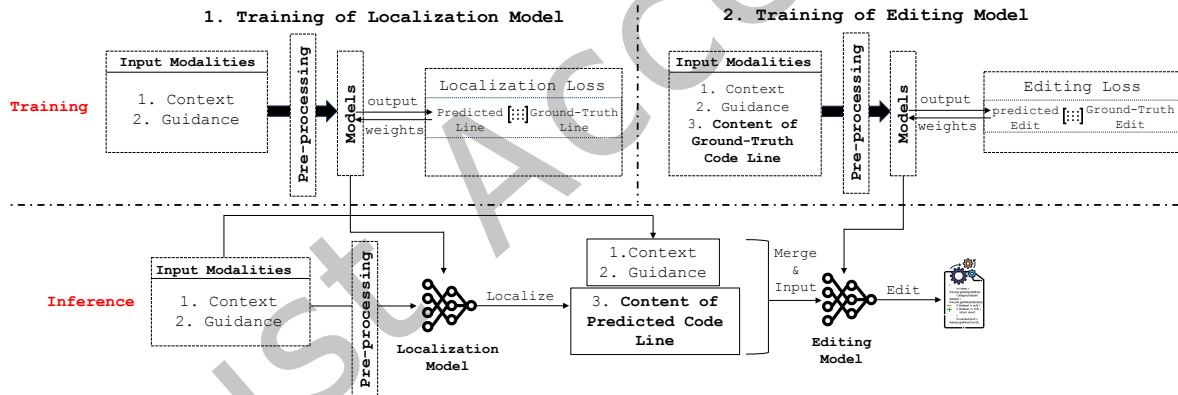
1. Training of Localization Model

2. Training of Editing Model

Training

Input Modalities
1. Context
2. Guidance

Pre-processing

Models

output

weights

Localization Loss
Predicted Line
Ground-Truth Line

Input Modalities
1. Context
2. Guidance
3. Content of Ground-Truth Code Line

Pre-processing

Models

output

weights

Editing Loss
predicted Edit
Ground-Truth Edit

Inference

Input Modalities
1. Context
2. Guidance

Pre-processing

Localization Model

Localize

1.Context
2. Guidance

3. Content of Predicted Code Line

Merge & Input

Editing Model

Edit

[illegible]